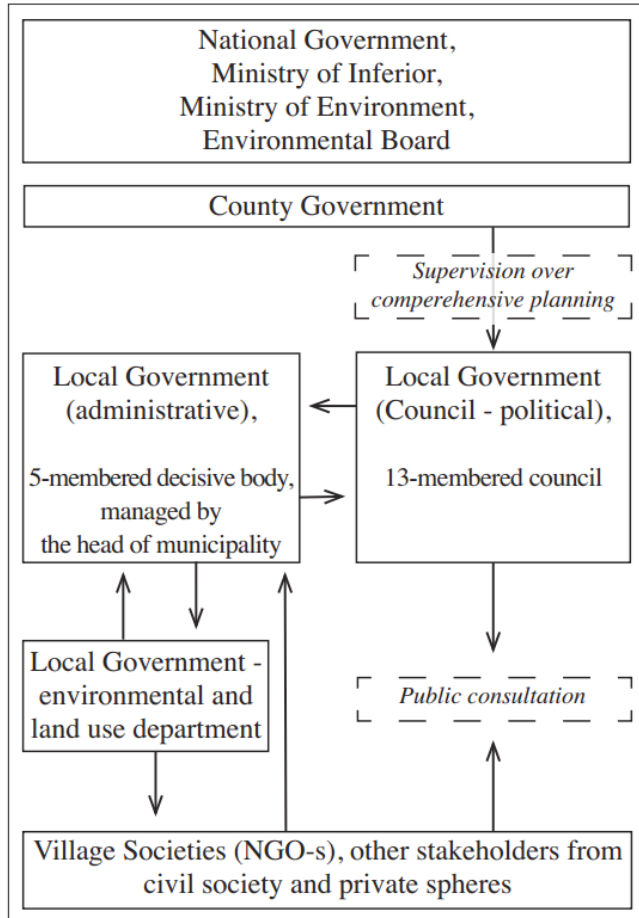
National Government,
Ministry of Inferior,
Ministry of Environment,
Environmental Board

County Government

Supervision over comperehensive planning

Local Government (administrative),

5-membered decisive body, managed by the head of municipality

Local Government (Council - political),

13-membered council

Local Government - environmental and land use department

Public consultation

Village Societies (NGO-s), other stakeholders from civil society and private spheres